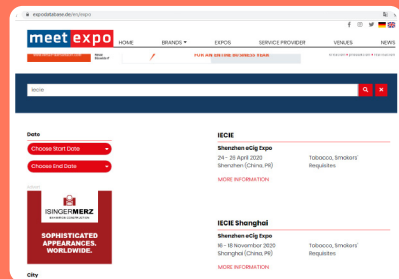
expodatabase.de/es/expo

meet expo

HOME BRANDS EXPOS SERVICE PROVIDER VENUES NEWS

FOR AN ENTIRE BUSINESS YEAR

iecie

Date

Choose Start Date

Choose End Date

ISINGERMERZ

SOPHISTICATED APPEARANCES. WORLDWIDE.

City

IECIE

Shenzhen eCig Expo

24 - 25 April 2020
Shenzhen (China, PR)

Tobacco, Smokers' Requisites

MORE INFORMATION

IECIE Shanghai

Shanghai eCig Expo

16 - 18 November 2020
Shanghai (China, PR)

Tobacco, Smokers' Requisites

MORE INFORMATION